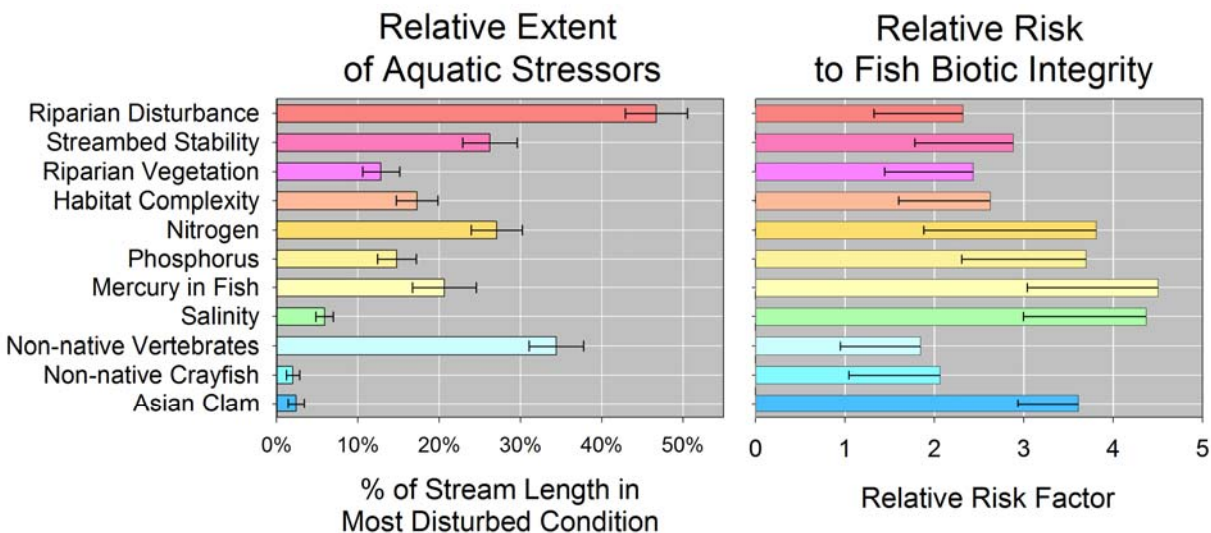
Relative Extent of Aquatic Stressors

Relative Risk to Fish Biotic Integrity

Riparian Disturbance
Streambed Stability
Riparian Vegetation
Habitat Complexity
Nitrogen
Phosphorus
Mercury in Fish
Salinity
Non-native Vertebrates
Non-native Crayfish
Asian Clam

0% 10% 20% 30% 40% 50%

% of Stream Length in Most Disturbed Condition

0 1 2 3 4 5

Relative Risk Factor